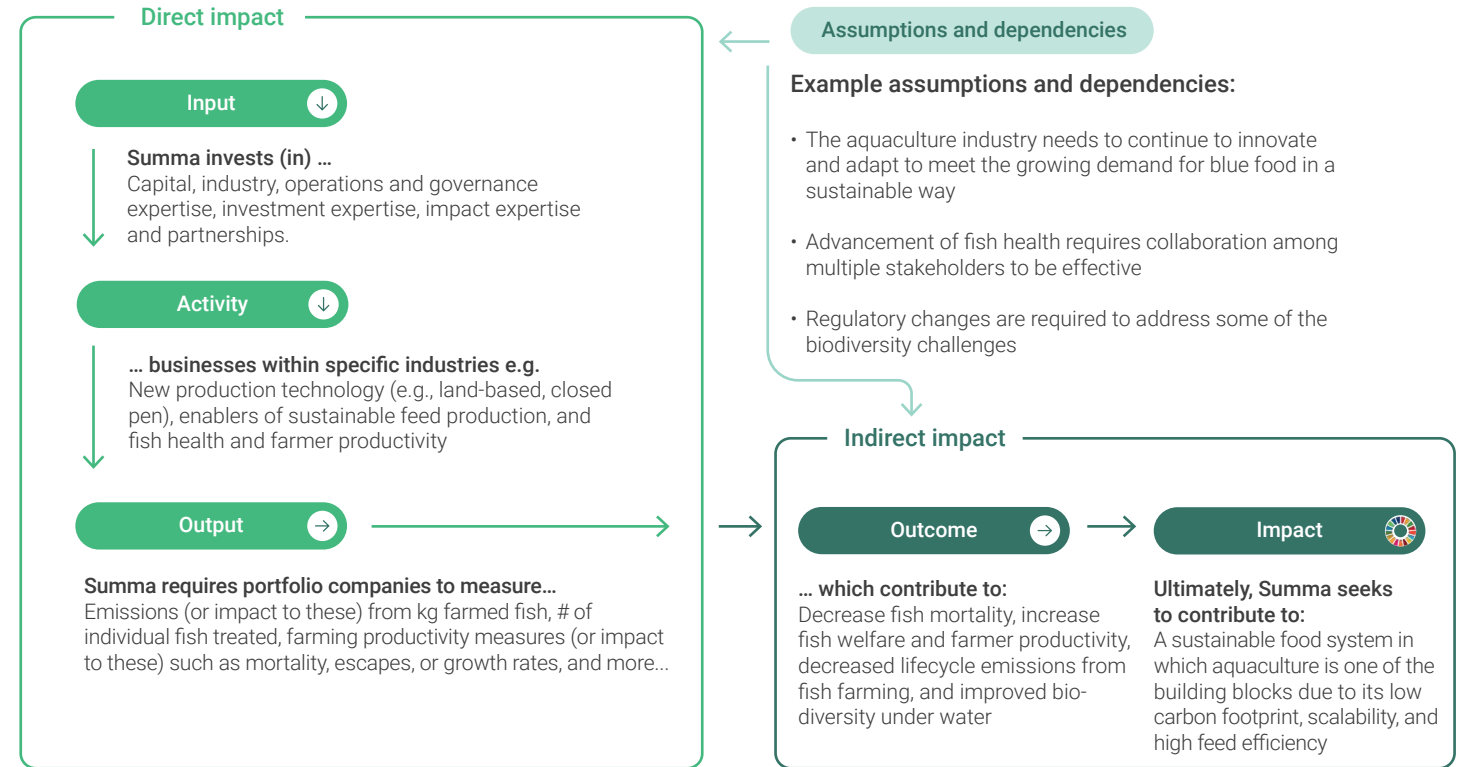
Direct impact

Input

Summa invests (in) …
Capital, industry, operations and governance expertise, investment expertise, impact expertise and partnerships.

Activity

… businesses within specific industries e.g.
New production technology (e.g., land-based, closed pen), enablers of sustainable feed production, and fish health and farmer productivity

Output

Summa requires portfolio companies to measure…
Emissions (or impact to these) from kg farmed fish, # of individual fish treated, farming productivity measures (or impact to these) such as mortality, escapes, or growth rates, and more...

Assumptions and dependencies

Example assumptions and dependencies:

• The aquaculture industry needs to continue to innovate and adapt to meet the growing demand for blue food in a sustainable way

• Advancement of fish health requires collaboration among multiple stakeholders to be effective

• Regulatory changes are required to address some of the biodiversity challenges

Indirect impact

Outcome

… which contribute to:
Decrease fish mortality, increase fish welfare and farmer productivity, decreased lifecycle emissions from fish farming, and improved biodiversity under water

Impact

Ultimately, Summa seeks to contribute to:
A sustainable food system in which aquaculture is one of the building blocks due to its low carbon footprint, scalability, and high feed efficiency